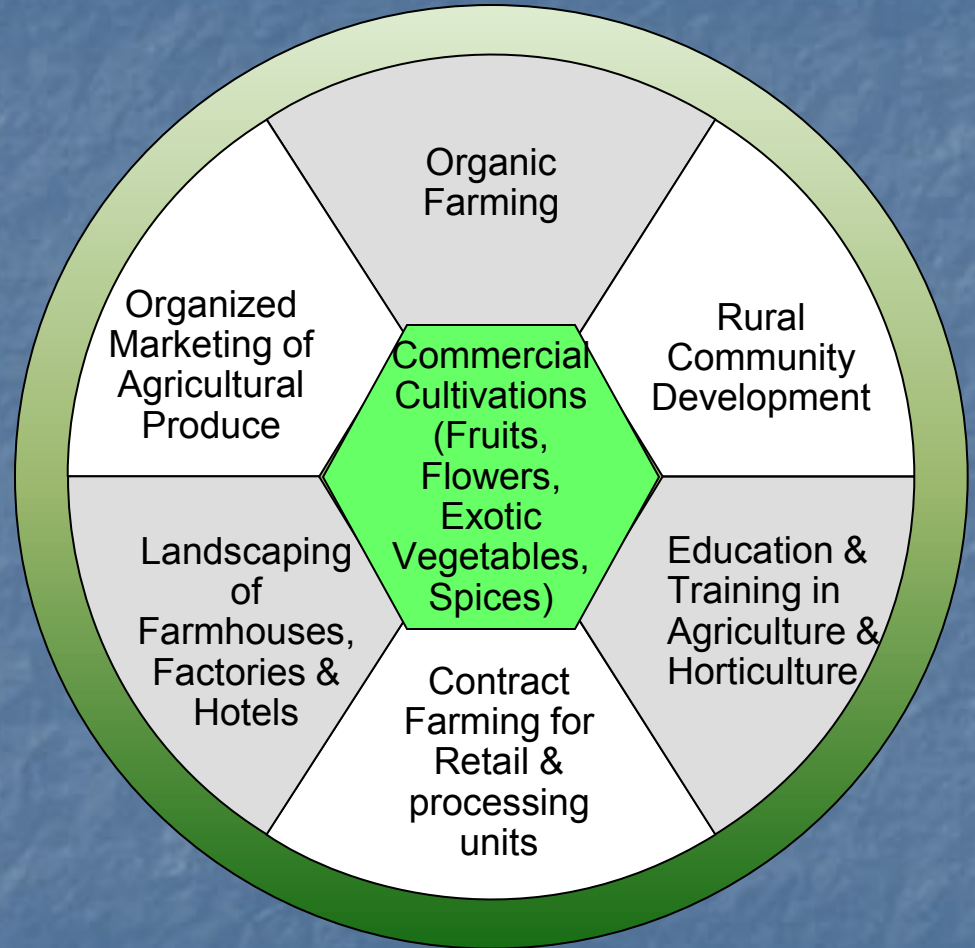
Organic Farming

Rural Community Development

Education & Training in Agriculture & Horticulture

Contract Farming for Retail & processing units

Landscaping of Farmhouses, Factories & Hotels

Organized Marketing of Agricultural Produce

Commercial Cultivations (Fruits, Flowers, Exotic Vegetables, Spices)